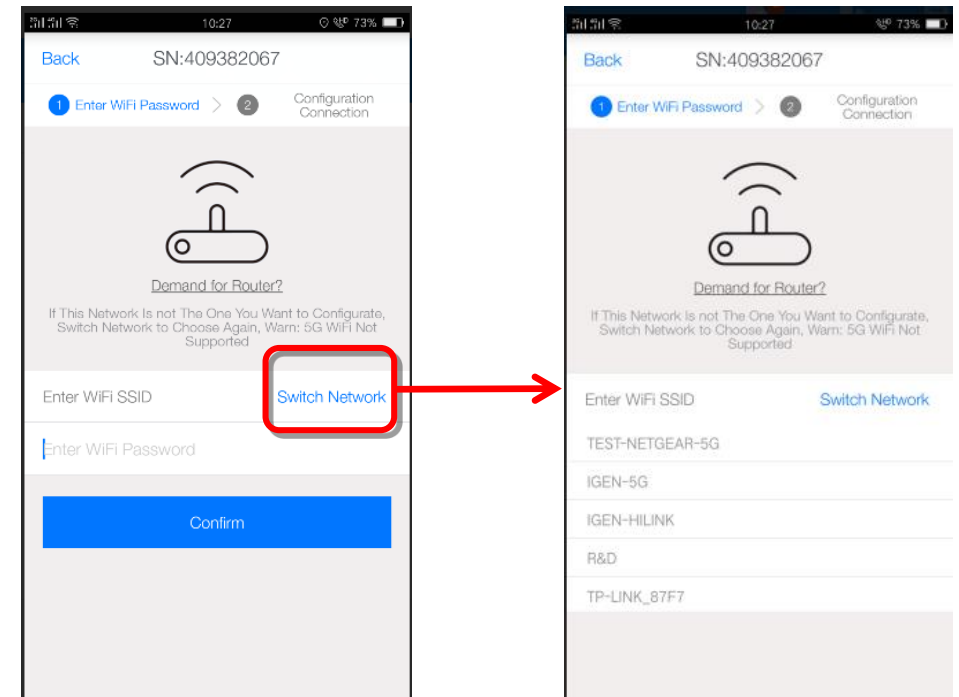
10:27 73%

Back SN:409382067

1 Enter WiFi Password 2 Configuration Connection

Demand for Router?

If This Network Is not The One You Want to Configurate, Switch Network to Choose Again, Warn: 5G WiFi Not Supported

Enter WiFi SSID Switch Network

Enter WiFi Password

Confirm

10:27 73%

Back SN:409382067

1 Enter WiFi Password 2 Configuration Connection

Demand for Router?

If This Network Is not The One You Want to Configurate, Switch Network to Choose Again, Warn: 5G WiFi Not Supported

Enter WiFi SSID Switch Network

TEST-NETGEAR-5G

IGEN-5G

IGEN-HILINK

R&D

TP-LINK_87F7